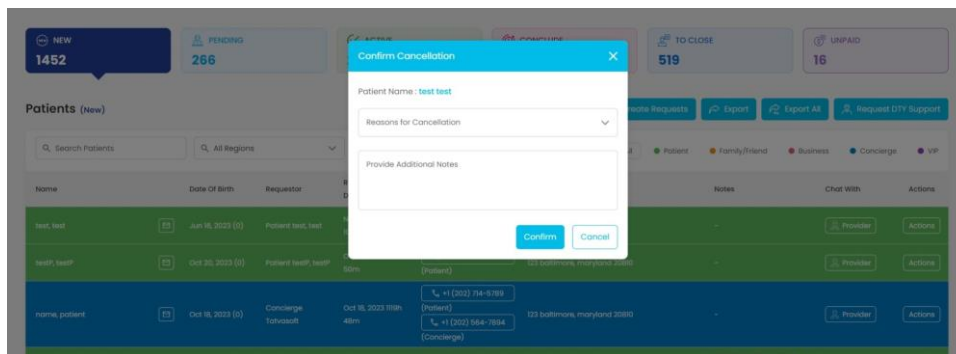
NEW
1452

PENDING
266

ACTIVE

CONCLUDE

TO CLOSE
519

UNPAID
16

Patients (New)

Create Requests
Export
Export All
Request DTY Support

Search Patients
All Regions

Patient
Family/Friend
Business
Concierge
VIP

| Name | Date Of Birth | Requestor | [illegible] | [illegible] | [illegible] | Notes | Chat With | Actions |
|---|---|---|---|---|---|---|---|---|
| test, test | Jun 16, 2023 (0) | Patient test, test | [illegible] | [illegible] | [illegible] | - | Provider | Actions |
| testP, testP | Oct 20, 2023 (0) | Patient testP, testP | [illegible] 59m | (Patient) | 123 baltimore, maryland 20810 | - | Provider | Actions |
| name, patient | Oct 18, 2023 (0) | Concierge Tatvasoft | Oct 18, 2023 11:19h 48m | +1 (202) 714-5769 (Patient) +1 (202) 564-7894 (Concierge) | 123 baltimore, maryland 20810 | - | Provider | Actions |

Confirm Cancellation

Patient Name : test test

Reasons for Cancellation

Provide Additional Notes

Confirm
Cancel